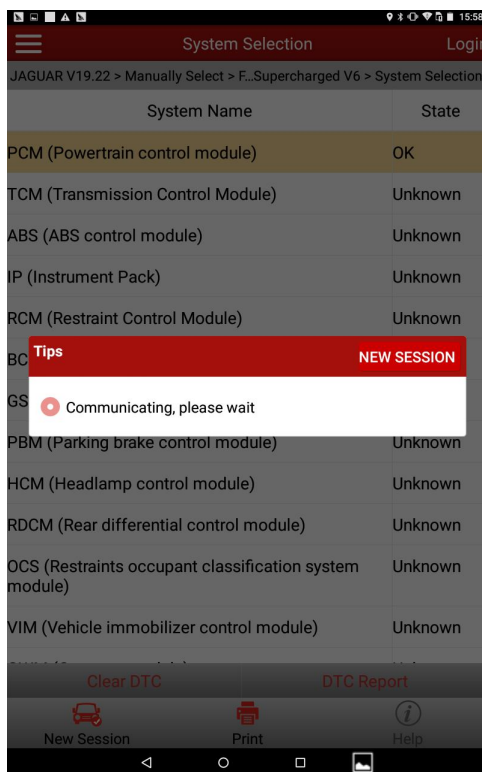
15:58

System Selection

Logi

JAGUAR V19.22 > Manually Select > F...Supercharged V6 > System Selection

| System Name | State |
|---|---|
| PCM (Powertrain control module) | OK |
| TCM (Transmission Control Module) | Unknown |
| ABS (ABS control module) | Unknown |
| IP (Instrument Pack) | Unknown |
| RCM (Restraint Control Module) | Unknown |
| BC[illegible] | |
| GS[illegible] | |
| PBM (Parking brake control module) | Unknown |
| HCM (Headlamp control module) | Unknown |
| RDCM (Rear differential control module) | Unknown |
| OCS (Restraints occupant classification system module) | Unknown |
| VIM (Vehicle immobilizer control module) | Unknown |

Tips

NEW SESSION

Communicating, please wait

Clear DTC

DTC Report

New Session

Print

Help